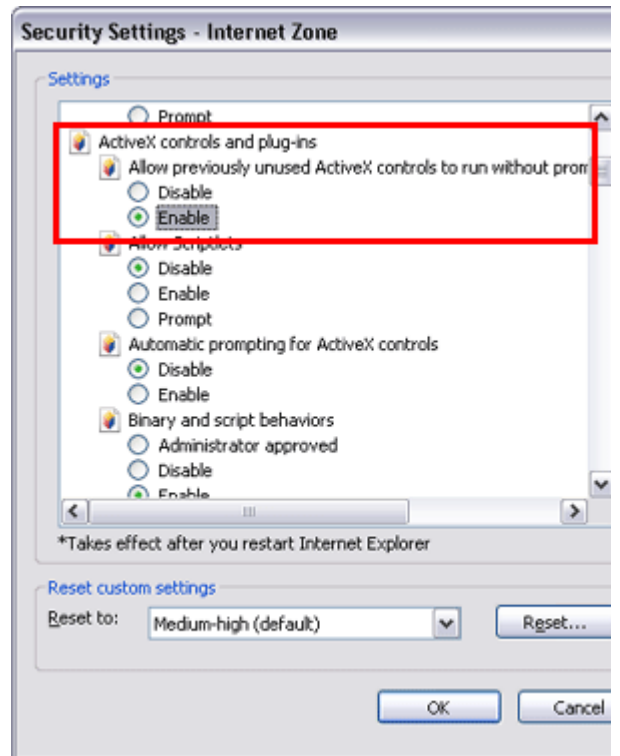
Security Settings - Internet Zone

Settings

Prompt

ActiveX controls and plug-ins

Allow previously unused ActiveX controls to run without prom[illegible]

Disable

Enable

Allow Scriptlets

Disable

Enable

Prompt

Automatic prompting for ActiveX controls

Disable

Enable

Binary and script behaviors

Administrator approved

Disable

Enable

*Takes effect after you restart Internet Explorer

Reset custom settings

Reset to: Medium-high (default)

Reset...

OK

Cancel